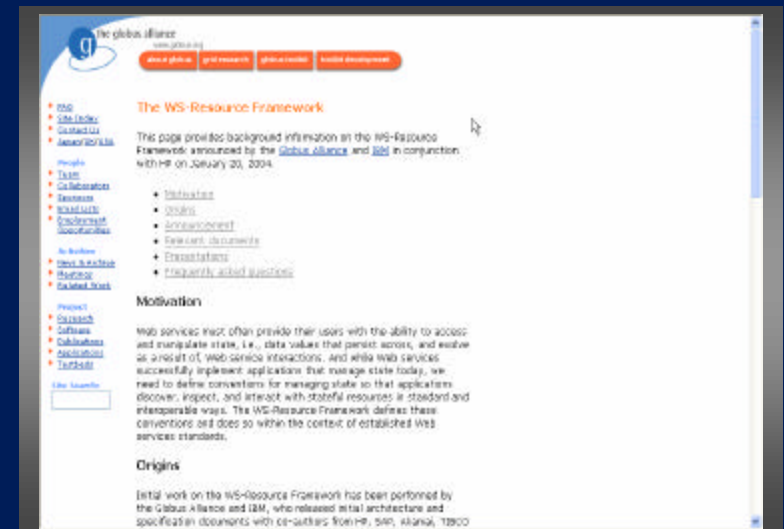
the globus alliance
www.globus.org

about globus | grid research | globus toolkit | toolkit development

FAQ
Site Index
Contact Us
January 20/2004

People
Team
Collaborators
Sponsors
Brand Info
Employment Opportunities

Activities
News & Archive
Meetings
Related Work

Project
Research
Software
Publications
Applications
Testbeds

Site Search

The WS-Resource Framework

This page provides background information on the WS-Resource Framework announced by the Globus Alliance and IBM in conjunction with HP on January 20, 2004.

• Motivation
• Origins
• Announcement
• Relevant documents
• Presentations
• Frequently asked questions

Motivation

Web services must often provide their users with the ability to access and manipulate state, i.e., data values that persist across, and evolve as a result of, Web service interactions. And while Web services successfully implement applications that manage state today, we need to define conventions for managing state so that applications discover, inspect, and interact with stateful resources in standard and interoperable ways. The WS-Resource Framework defines these conventions and does so within the context of established Web services standards.

Origins

Initial work on the WS-Resource Framework has been performed by the Globus Alliance and IBM, who released initial architecture and specification documents with co-authors from HP, SAP, Akamai, TIBCO